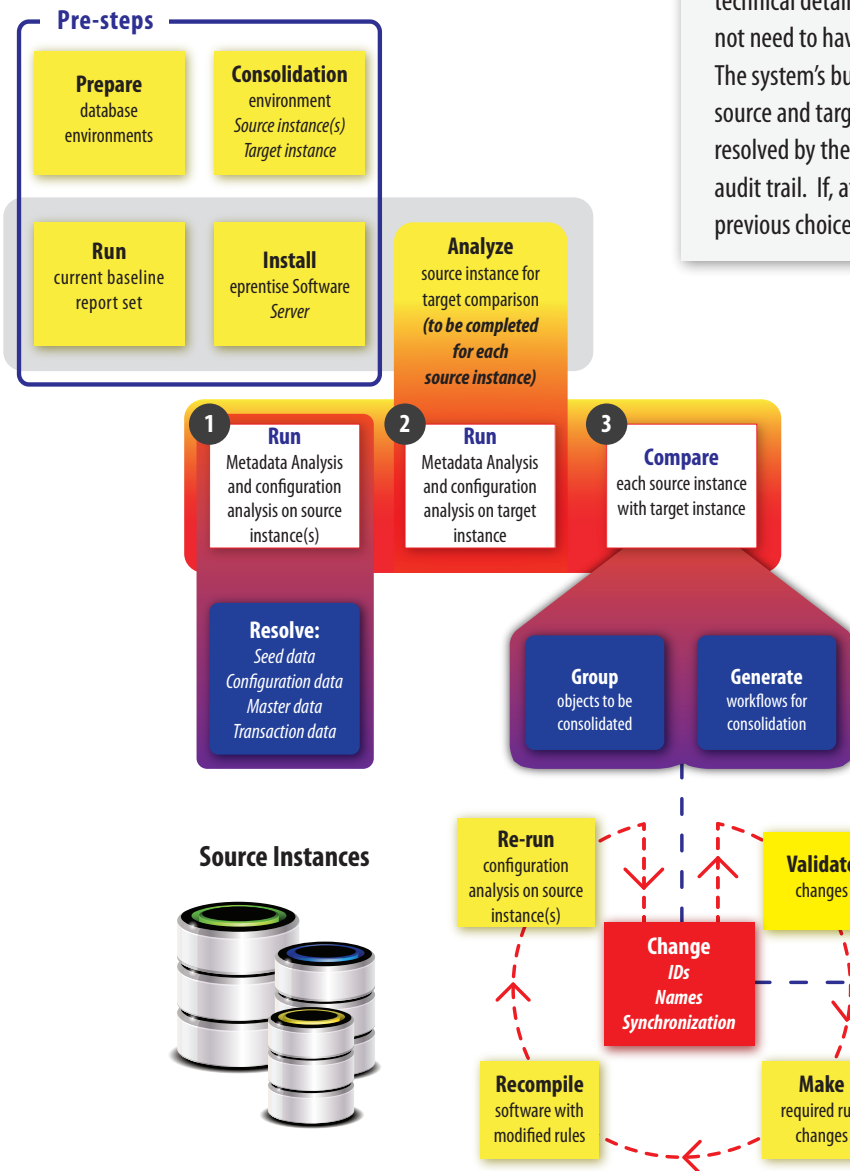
technical detail
not need to hav
The system's bu
source and targ
resolved by the
audit trail. If, a
previous choice

Pre-steps

Prepare
database environments

Consolidation
environment
Source instance(s)
Target instance

Run
current baseline report set

Install
eprentise Software Server

Analyze
source instance for target comparison
(to be completed for each source instance)

1
Run
Metadata Analysis and configuration analysis on source instance(s)

2
Run
Metadata Analysis and configuration analysis on target instance

3
Compare
each source instance with target instance

Resolve:
Seed data
Configuration data
Master data
Transaction data

Group
objects to be consolidated

Generate
workflows for consolidation

Source Instances

Re-run
configuration analysis on source instance(s)

Validate
changes

Change
IDs
Names
Synchronization

Recompile
software with modified rules

Make
required ru
changes